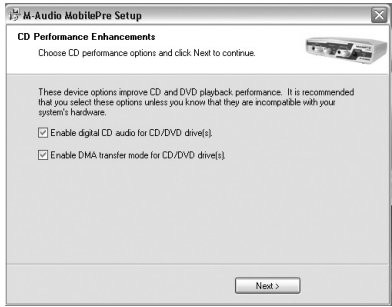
M-Audio MobilePre Setup

CD Performance Enhancements

Choose CD performance options and click Next to continue.

These device options improve CD and DVD playback performance. It is recommended that you select these options unless you know that they are incompatible with your system's hardware.

Enable digital CD audio for CD/DVD drive(s).

Enable DMA transfer mode for CD/DVD drive(s).

Next >

X